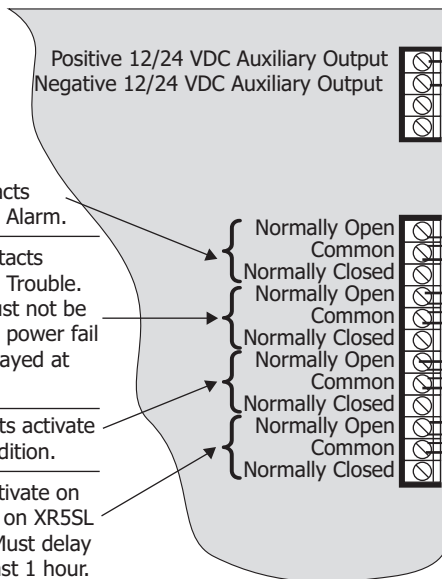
Positive 12/24 VDC Auxiliary Output
Negative 12/24 VDC Auxiliary Output

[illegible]acts
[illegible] Alarm.

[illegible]tacts
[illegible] Trouble.
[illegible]st not be
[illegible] power fail
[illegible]ayed at

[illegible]ts activate
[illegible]dition.

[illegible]tivate on
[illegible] on XR5SL
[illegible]Must delay
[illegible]st 1 hour.

Normally Open
Common
Normally Closed
Normally Open
Common
Normally Closed
Normally Open
Common
Normally Closed
Normally Open
Common
Normally Closed